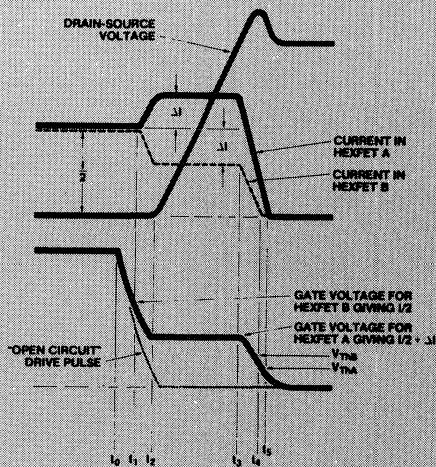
DRAIN-SOURCE VOLTAGE

ΔI

ΔI

I/2

CURRENT IN HEXFET A

CURRENT IN HEXFET B

GATE VOLTAGE FOR HEXFET B GIVING I/2

GATE VOLTAGE FOR HEXFET A GIVING I/2 + ΔI

"OPEN CIRCUIT" DRIVE PULSE

$V_{THB}$

$V_{THA}$

$t_0$ $t_1$ $t_2$ $t_3$ $t_4$ $t_5$